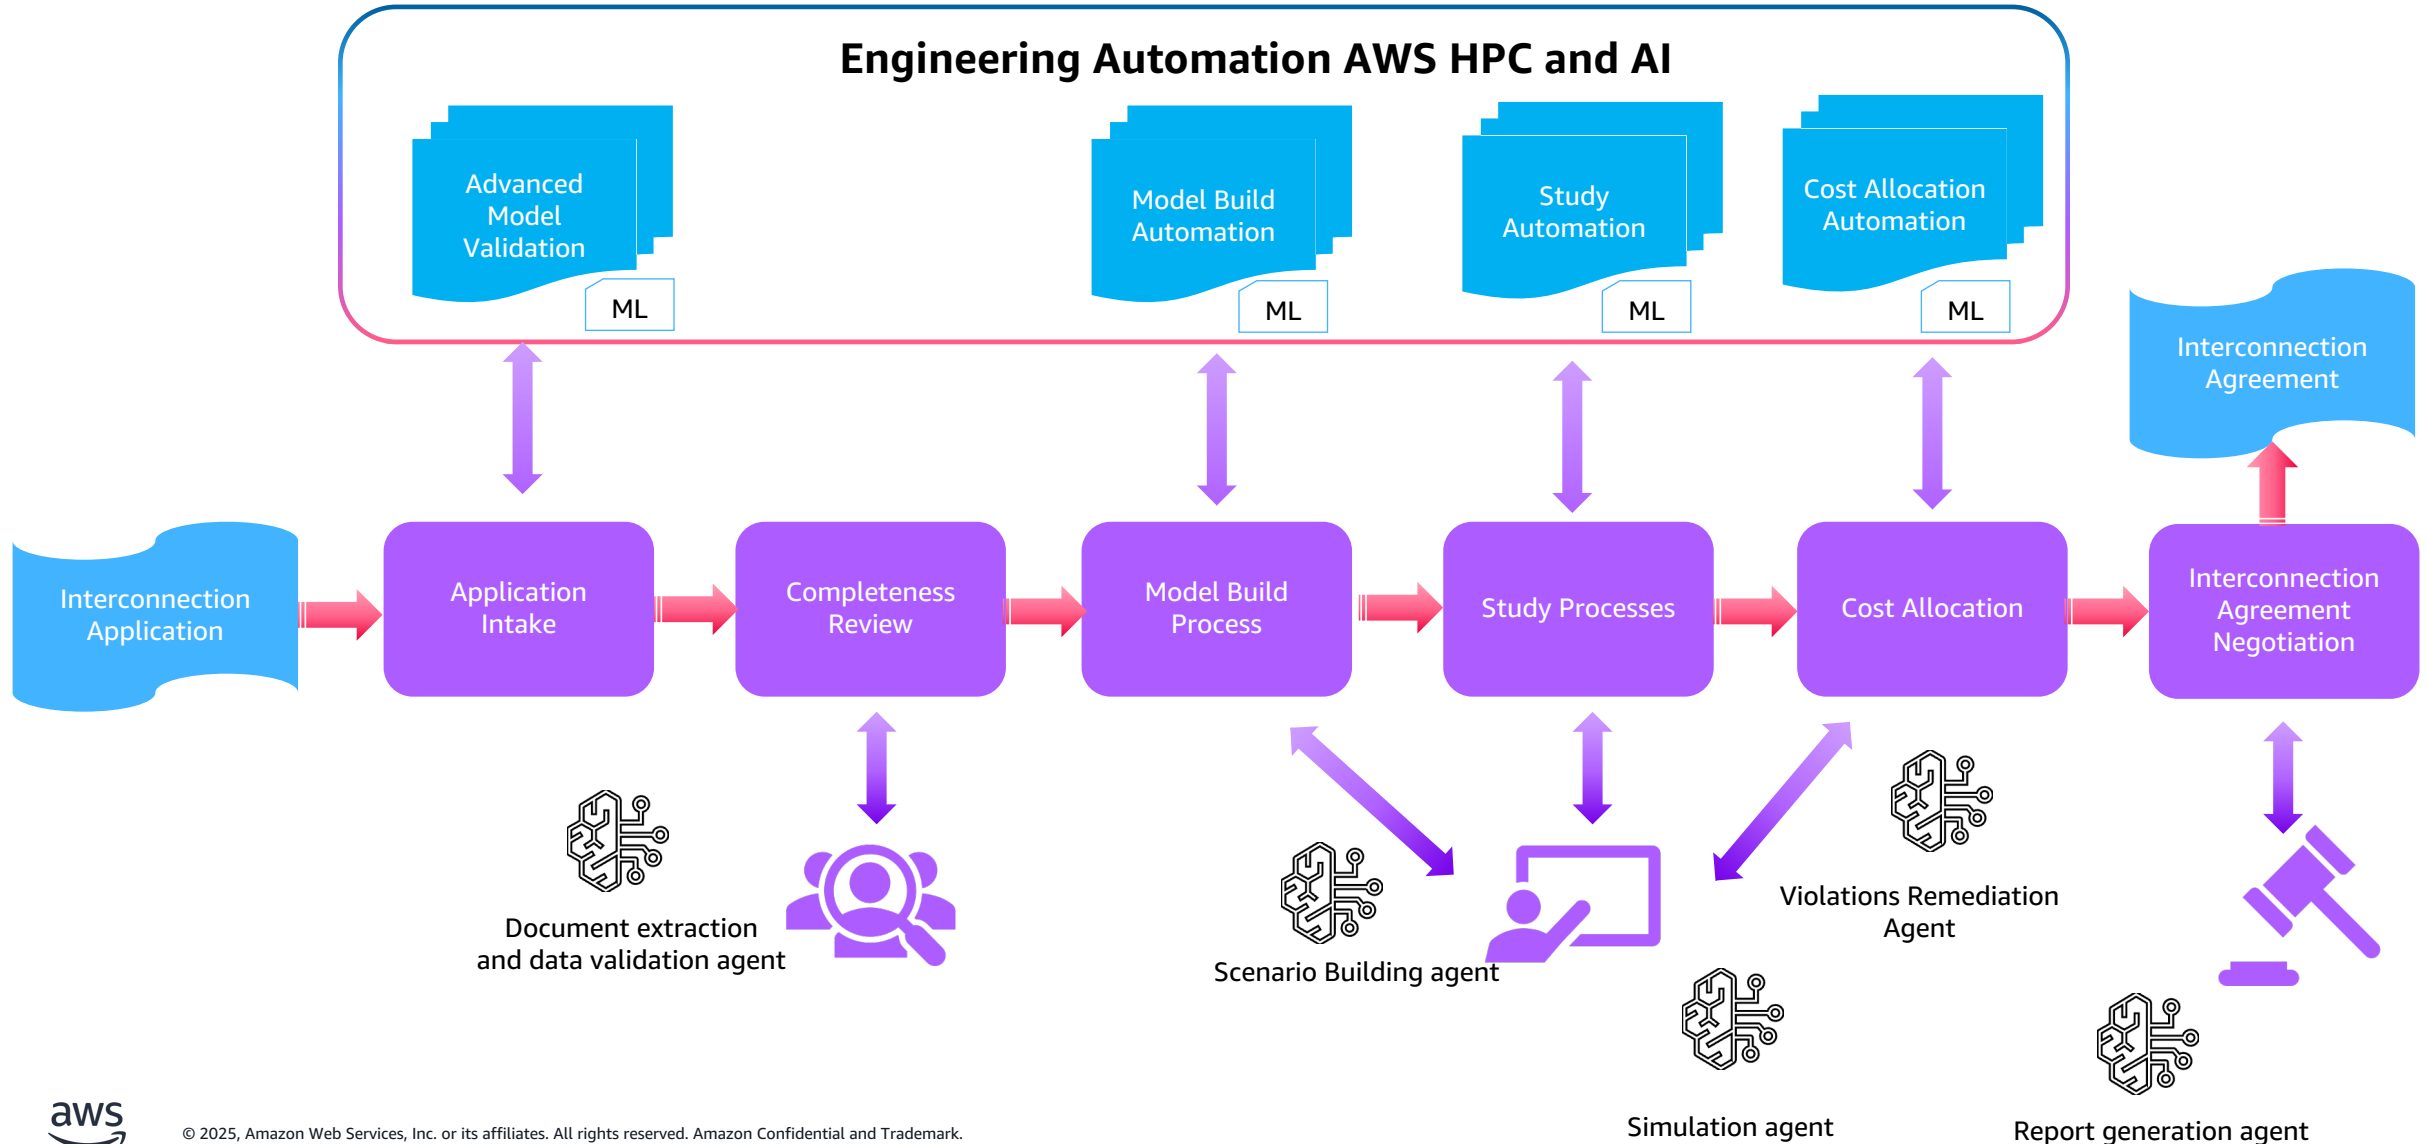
Engineering Automation AWS HPC and AI

Advanced Model Validation

ML

Model Build Automation

ML

Study Automation

ML

Cost Allocation Automation

ML

Interconnection Agreement

Interconnection Application

Application Intake

Completeness Review

Model Build Process

Study Processes

Cost Allocation

Interconnection Agreement Negotiation

Document extraction and data validation agent

Scenario Building agent

Violations Remediation Agent

Simulation agent

Report generation agent

aws

© 2025, Amazon Web Services, Inc. or its affiliates. All rights reserved. Amazon Confidential and Trademark.